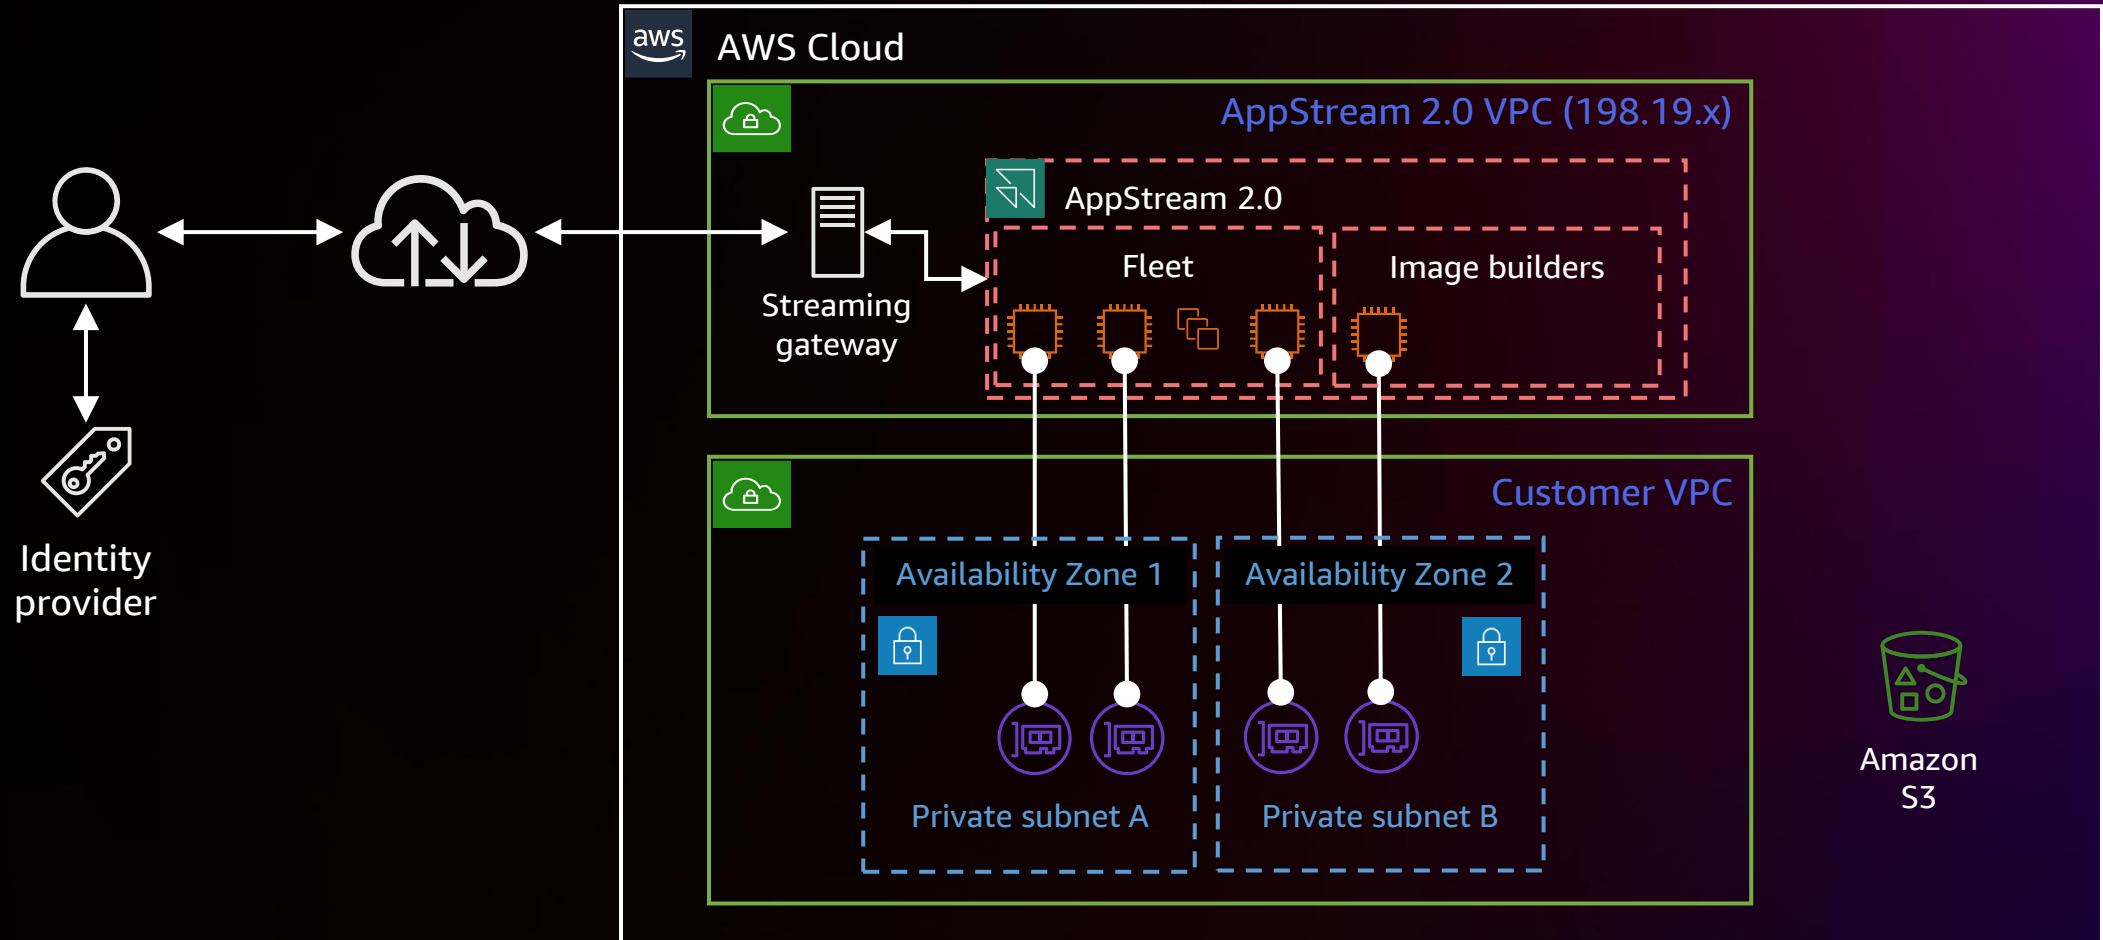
aws

AWS Cloud

AppStream 2.0 VPC (198.19.x)

AppStream 2.0

Streaming gateway

Fleet

Image builders

Customer VPC

Availability Zone 1

Availability Zone 2

Private subnet A

Private subnet B

Identity provider

Amazon S3